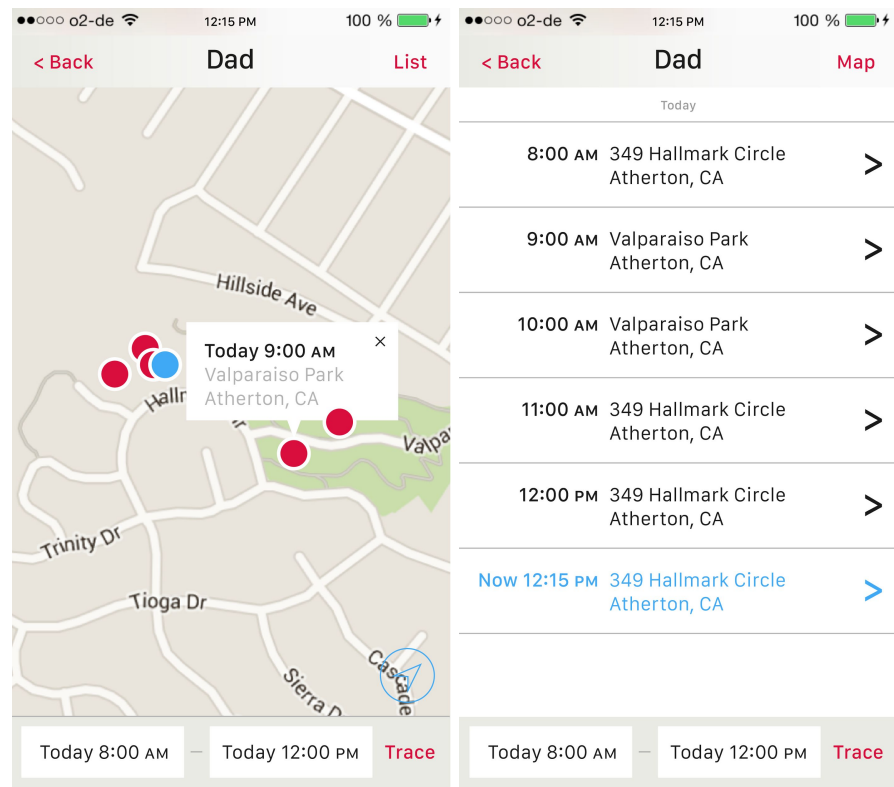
●●○○○ o2-de 12:15 PM 100 %

< Back Dad List

Hillside Ave

Hall

Today 9:00 AM
Valparaiso Park
Atherton, CA

×

Valpa

Trinity Dr

Tioga Dr

Sierra D

Cascade

Today 8:00 AM — Today 12:00 PM Trace

●●○○○ o2-de 12:15 PM 100 %

< Back Dad Map

Today

8:00 AM 349 Hallmark Circle Atherton, CA >

9:00 AM Valparaiso Park Atherton, CA >

10:00 AM Valparaiso Park Atherton, CA >

11:00 AM 349 Hallmark Circle Atherton, CA >

12:00 PM 349 Hallmark Circle Atherton, CA >

Now 12:15 PM 349 Hallmark Circle Atherton, CA >

Today 8:00 AM — Today 12:00 PM Trace